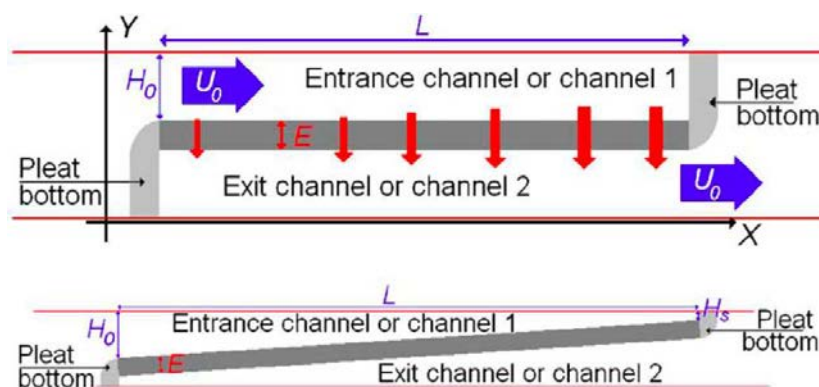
Y

L

$H_0$

$U_0$

Entrance channel or channel 1

Pleat bottom

E

Pleat bottom

Exit channel or channel 2

$U_0$

X

L

$H_0$

Entrance channel or channel 1

$H_s$

Pleat bottom

Pleat bottom

E

Exit channel or channel 2